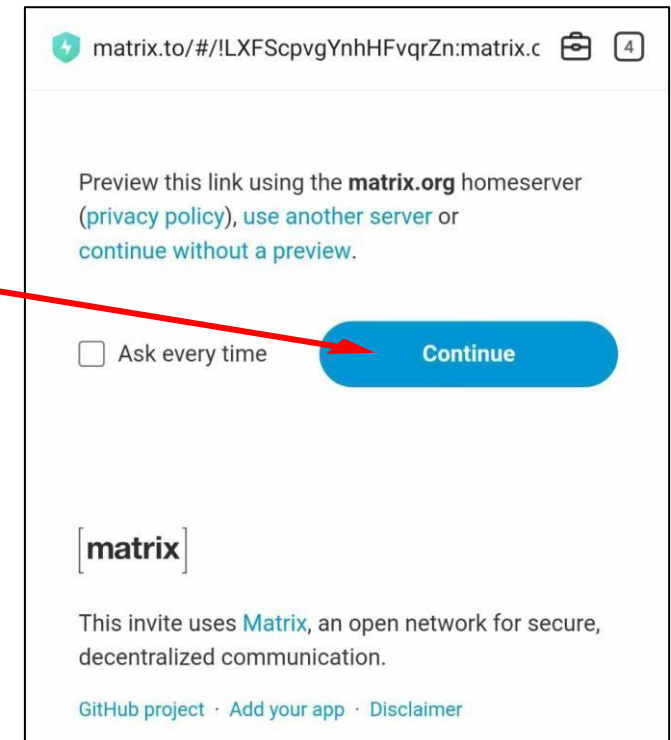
matrix.to/#/!LXFScpvgYnhHFvqrZn:matrix.c

4

Preview this link using the **matrix.org** homeserver (privacy policy), use another server or continue without a preview.

Ask every time

Continue

[matrix]

This invite uses Matrix, an open network for secure, decentralized communication.

GitHub project · Add your app · Disclaimer